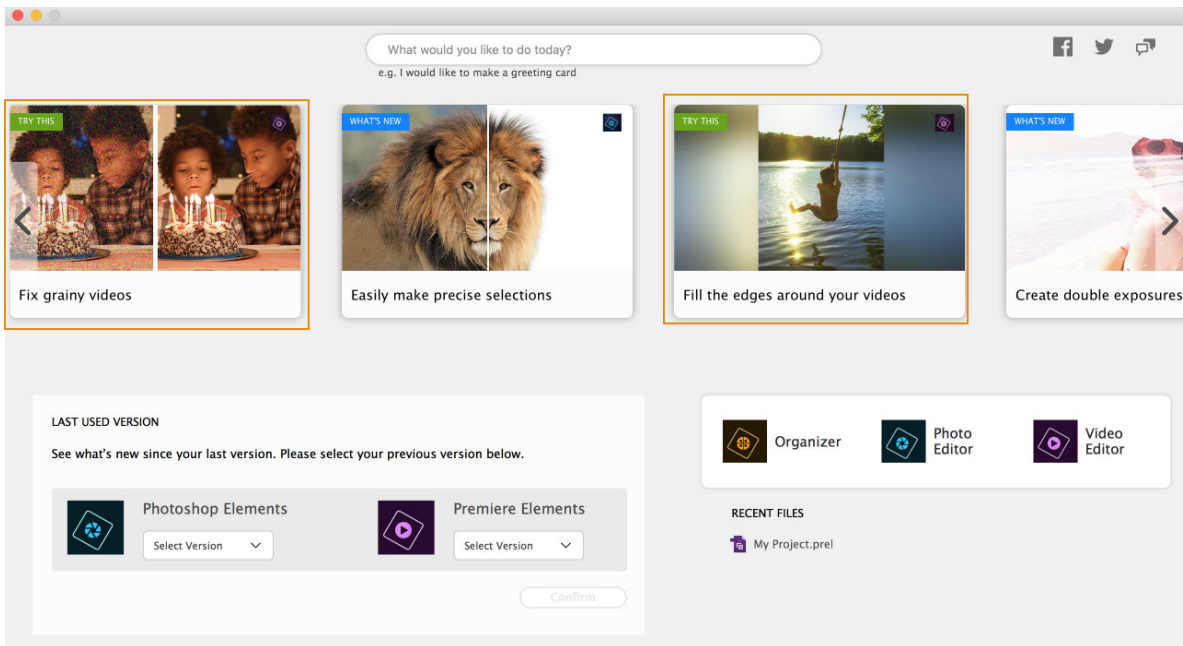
What would you like to do today?
e.g. I would like to make a greeting card

TRY THIS
Fix grainy videos

WHAT'S NEW
Easily make precise selections

TRY THIS
Fill the edges around your videos

WHAT'S NEW
Create double exposures

LAST USED VERSION
See what's new since your last version. Please select your previous version below.

Photoshop Elements
Select Version

Premiere Elements
Select Version

Confirm

Organizer
Photo Editor
Video Editor

RECENT FILES
My Project.prel